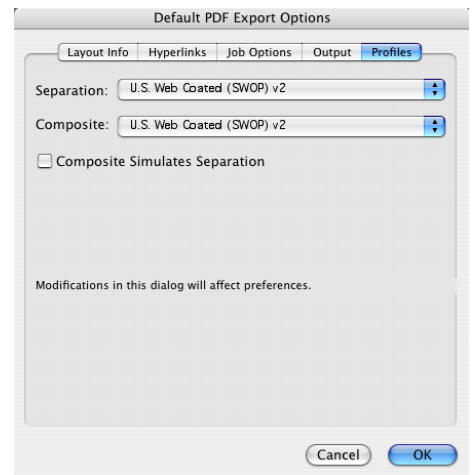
Default PDF Export Options

Layout Info | Hyperlinks | Job Options | Output | Profiles

Separation: U.S. Web Coated (SWOP) v2

Composite: U.S. Web Coated (SWOP) v2

Composite Simulates Separation

Modifications in this dialog will affect preferences.

Cancel OK